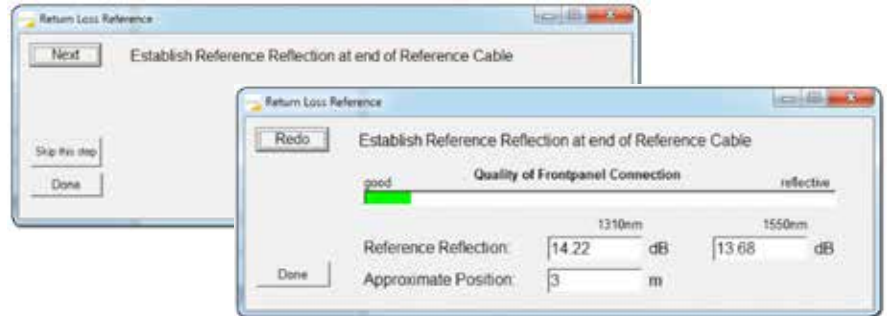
Return Loss Reference

Next

Establish Reference Reflection at end of Reference Cable

Skip this step

Done

Return Loss Reference

Redo

Establish Reference Reflection at end of Reference Cable

good

Quality of Frontpanel Connection

reflective

1310nm

1550nm

Reference Reflection:

14.22

dB

13.68

dB

Approximate Position:

3

m

Done